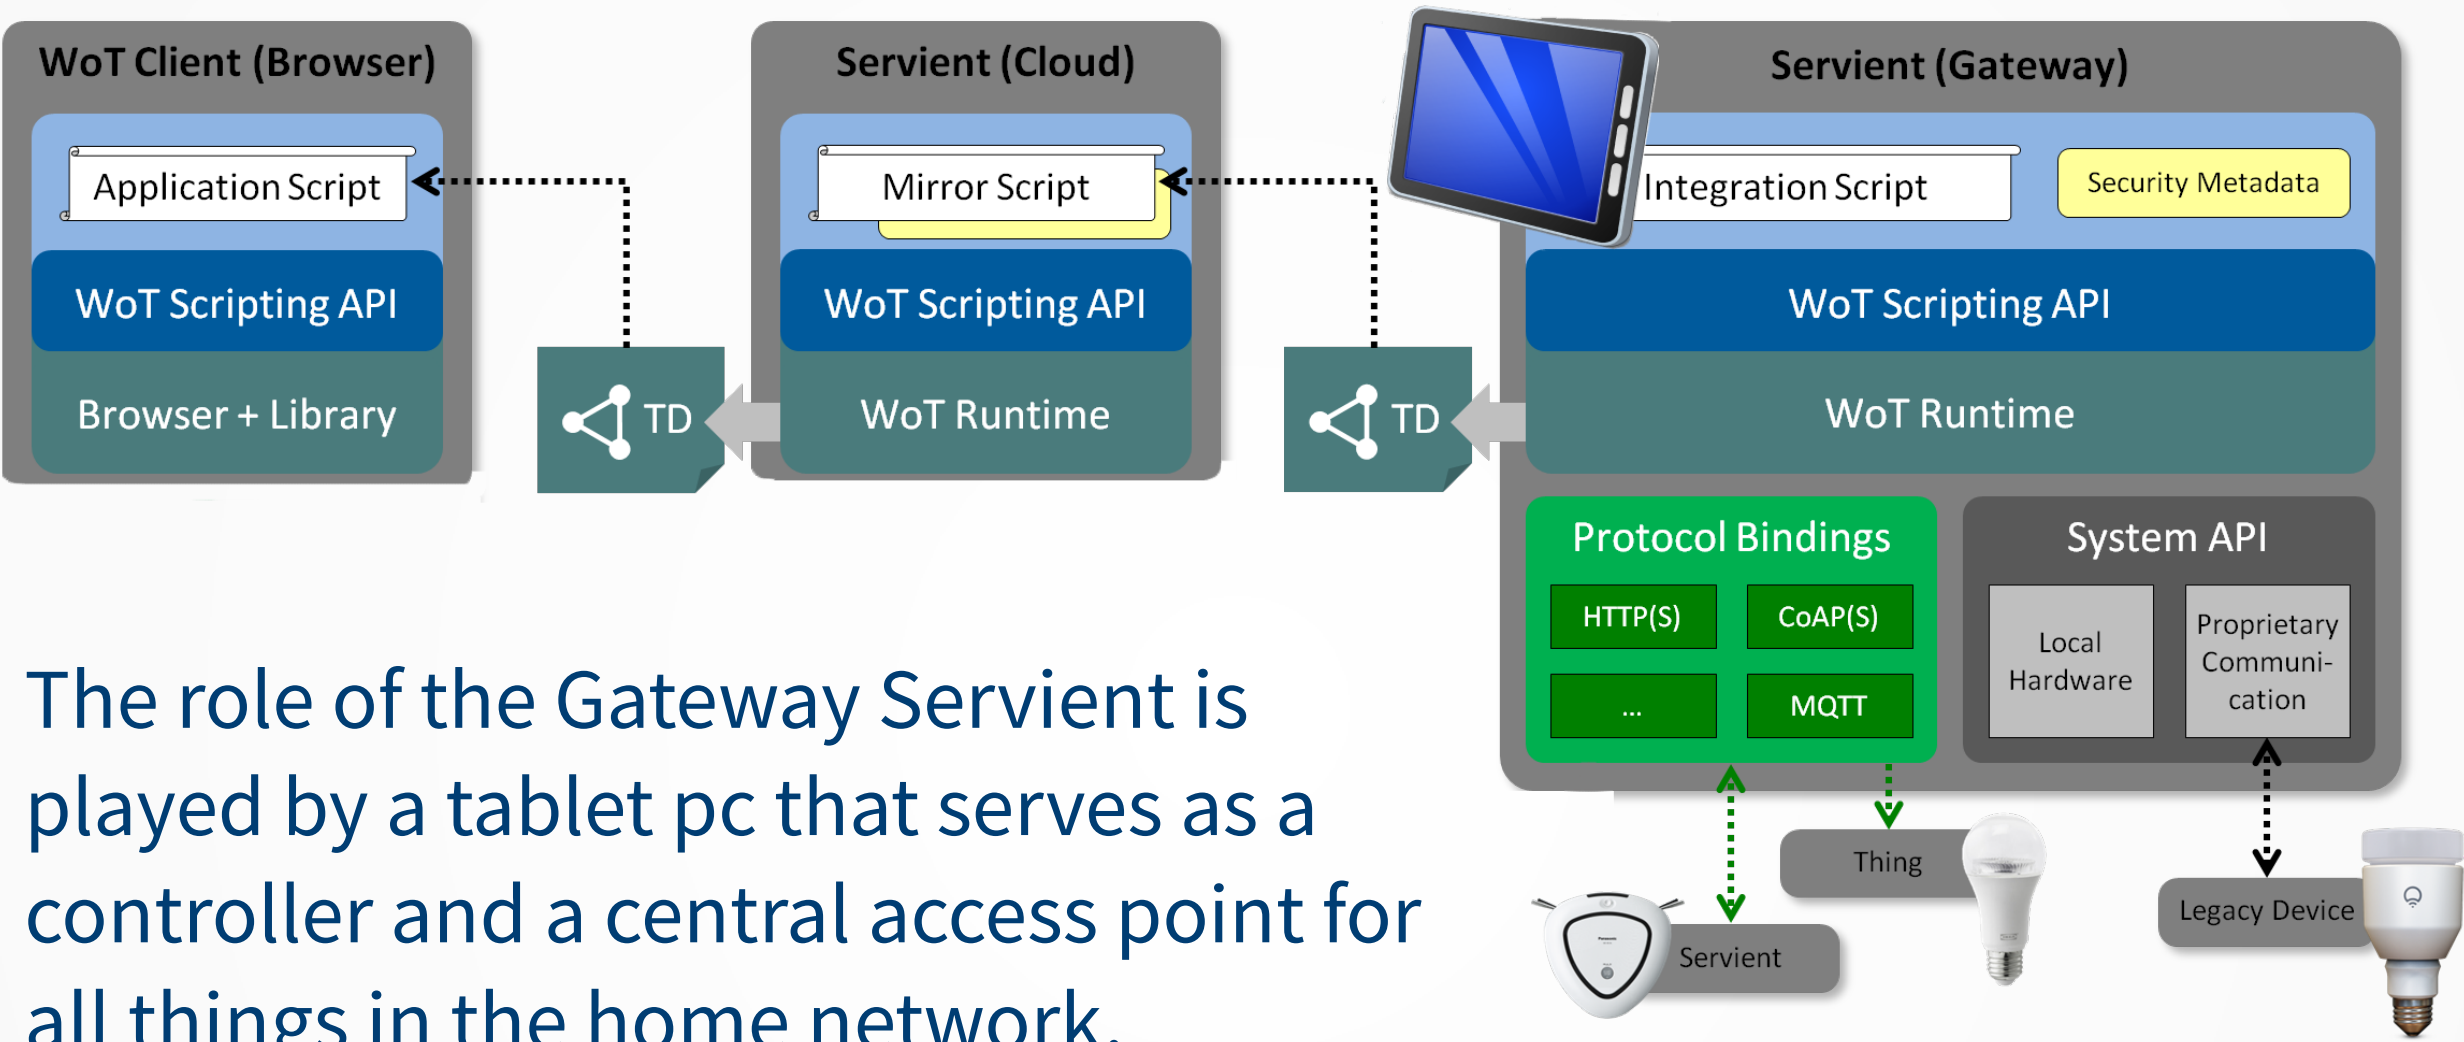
WoT Client (Browser)

Application Script

WoT Scripting API

Browser + Library

TD

Servient (Cloud)

Mirror Script

WoT Scripting API

WoT Runtime

TD

Servient (Gateway)

Integration Script

Security Metadata

WoT Scripting API

WoT Runtime

Protocol Bindings

HTTP(S)

CoAP(S)

...

MQTT

System API

Local Hardware

Proprietary Communi-cation

Thing

Servient

Legacy Device

The role of the Gateway Servient is played by a tablet pc that serves as a controller and a central access point for all things in the home network.